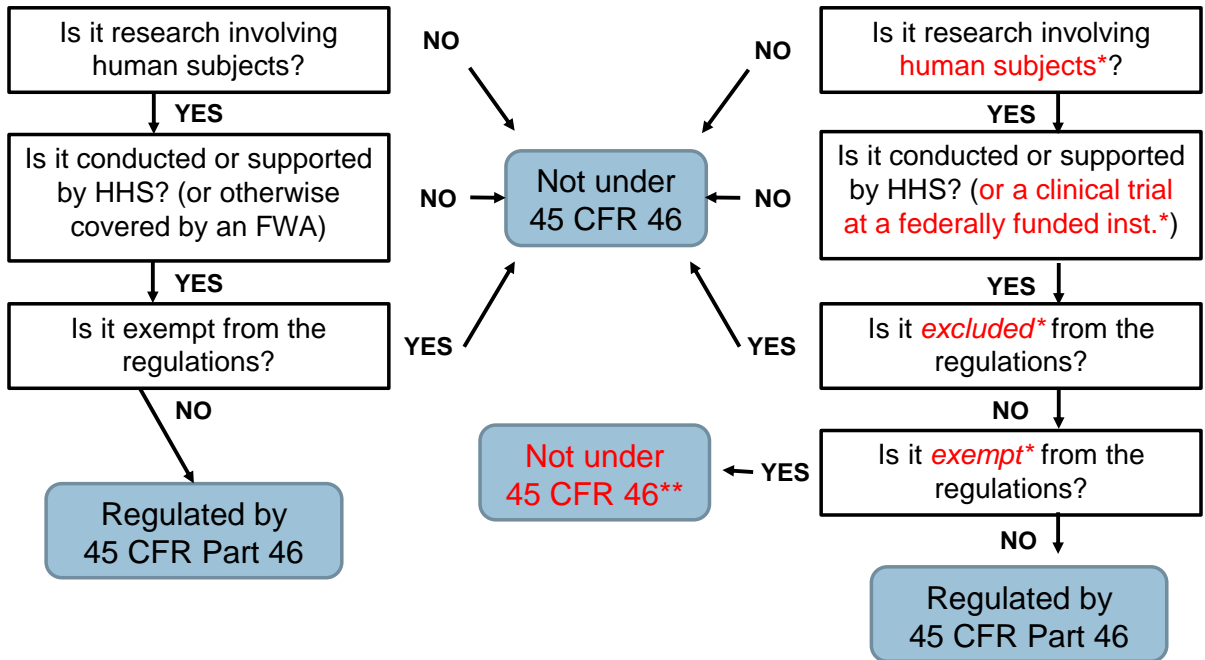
Is it research involving human subjects?

YES

Is it conducted or supported by HHS? (or otherwise covered by an FWA)

YES

Is it exempt from the regulations?

NO

Regulated by 45 CFR Part 46

NO

NO

YES

Not under 45 CFR 46

NO

NO

YES

Is it research involving human subjects*?

YES

Is it conducted or supported by HHS? (or a clinical trial at a federally funded inst.*)

YES

Is it *excluded** from the regulations?

NO

Is it *exempt** from the regulations?

YES

Not under 45 CFR 46**

NO

Regulated by 45 CFR Part 46